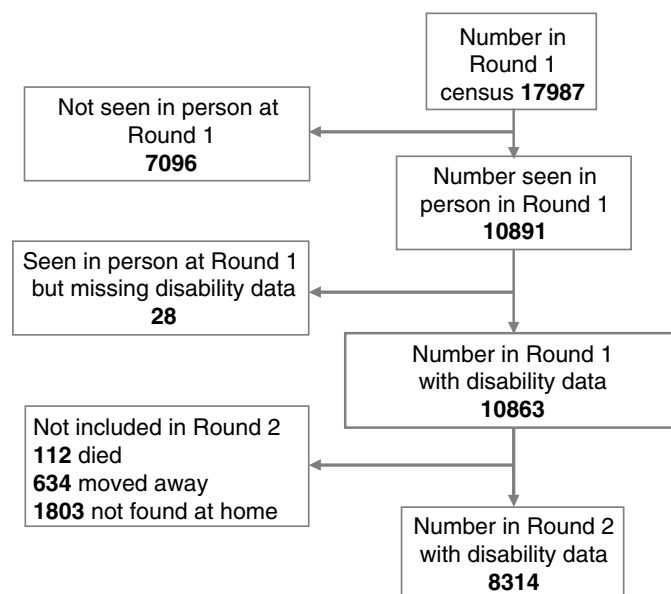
Number in Round 1 census **17987**

Not seen in person at Round 1
**7096**

Number seen in person in Round 1
**10891**

Seen in person at Round 1 but missing disability data
**28**

Number in Round 1 with disability data
**10863**

Not included in Round 2
**112** died
**634** moved away
**1803** not found at home

Number in Round 2 with disability data
**8314**